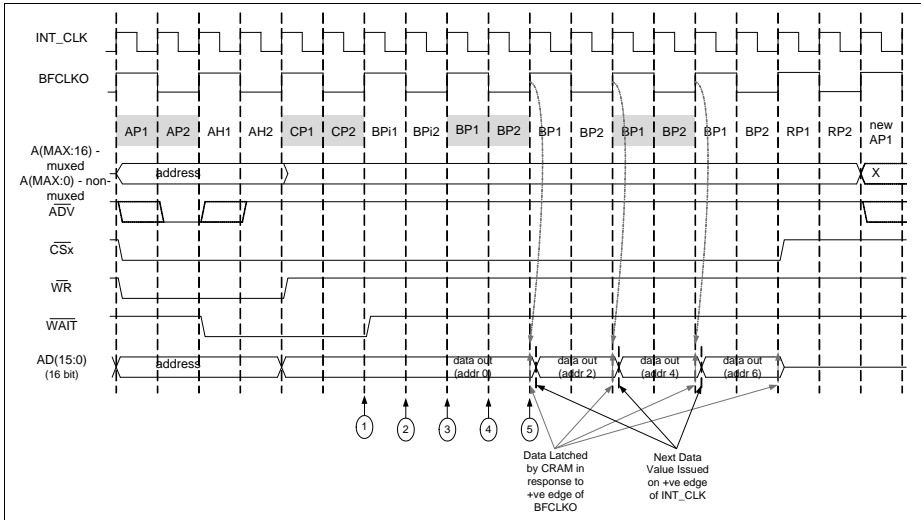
INT_CLK

BFCLKO

AP1 AP2 AH1 AH2 CP1 CP2 BPi1 BPi2 BP1 BP2 BP1 BP2 BP1 BP2 BP1 BP2 RP1 RP2 new AP1

A(MAX:16) - muxed
A(MAX:0) - non-muxed

address

X

$\overline{ADV}$

$\overline{CSx}$

$\overline{WR}$

$\overline{WAIT}$

AD(15:0)
(16 bit)

address

data out (addr 0)

data out (addr 2)

data out (addr 4)

data out (addr 6)

1 2 3 4 5

Data Latched by CRAM in response to +ve edge of BFCLKO

Next Data Value Issued on +ve edge of INT_CLK